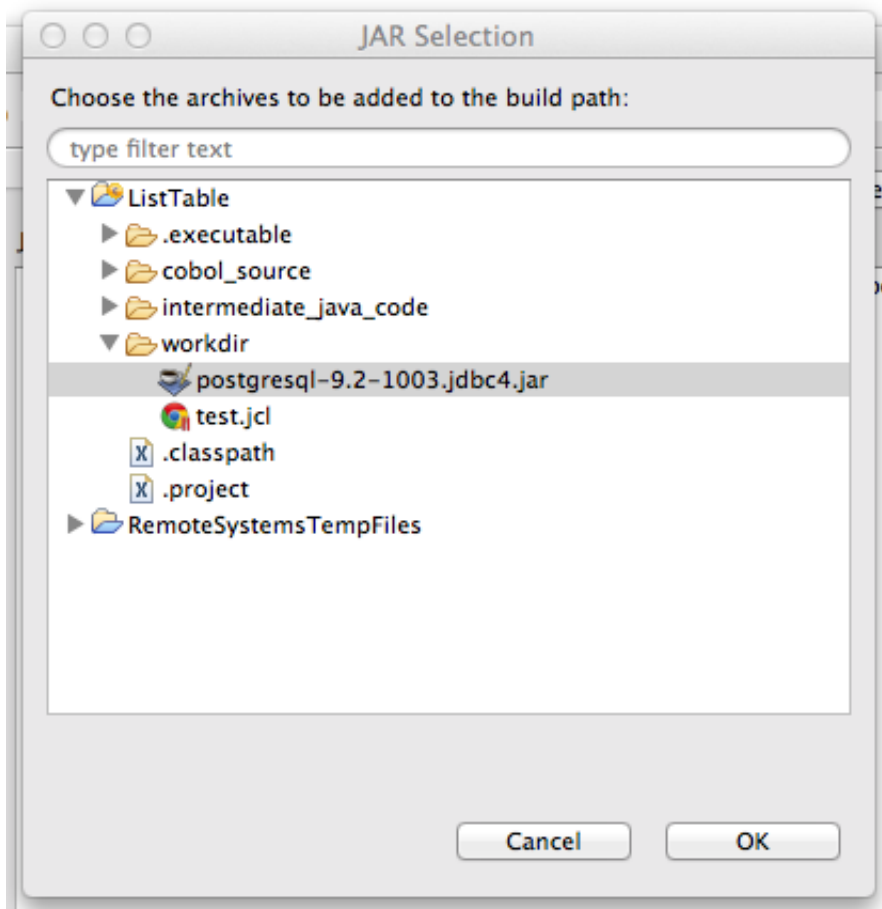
JAR Selection

Choose the archives to be added to the build path:

type filter text

ListTable
.executable
cobol_source
intermediate_java_code
workdir
postgresql-9.2-1003.jdbc4.jar
test.jcl
.classpath
.project
RemoteSystemsTempFiles

Cancel
OK